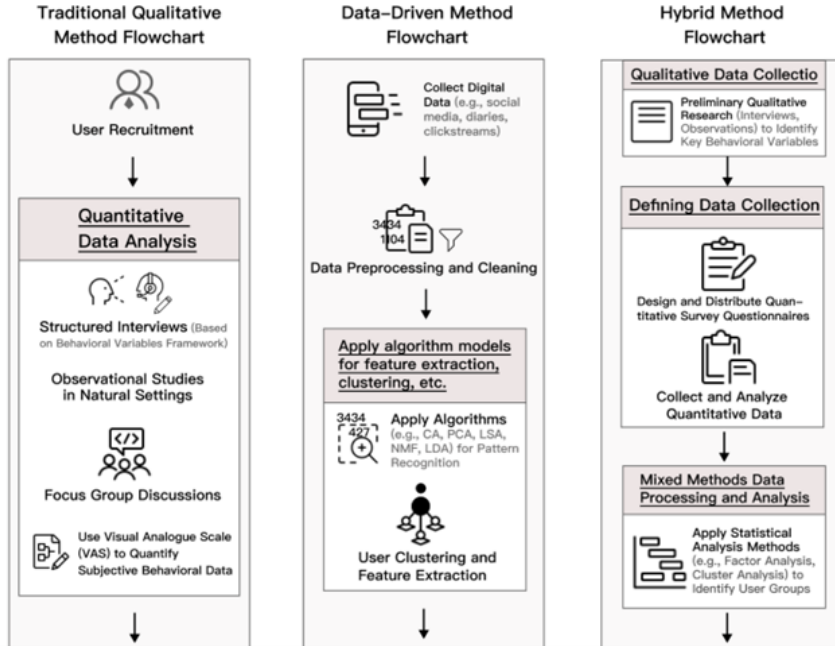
Traditional Qualitative Method Flowchart

User Recruitment

Quantitative Data Analysis

Structured Interviews (Based on Behavioral Variables Framework)

Observational Studies in Natural Settings

Focus Group Discussions

Use Visual Analogue Scale (VAS) to Quantify Subjective Behavioral Data

Data-Driven Method Flowchart

Collect Digital Data (e.g., social media, diaries, clickstreams)

3434
1104

Data Preprocessing and Cleaning

Apply algorithm models for feature extraction, clustering, etc.

3434
427

Apply Algorithms (e.g., CA, PCA, LSA, NMF, LDA) for Pattern Recognition

User Clustering and Feature Extraction

Hybrid Method Flowchart

Qualitative Data Collectio

Preliminary Qualitative Research (Interviews, Observations) to Identify Key Behavioral Variables

Defining Data Collection

Design and Distribute Quantitative Survey Questionnaires

Collect and Analyze Quantitative Data

Mixed Methods Data Processing and Analysis

Apply Statistical Analysis Methods (e.g., Factor Analysis, Cluster Analysis) to Identify User Groups